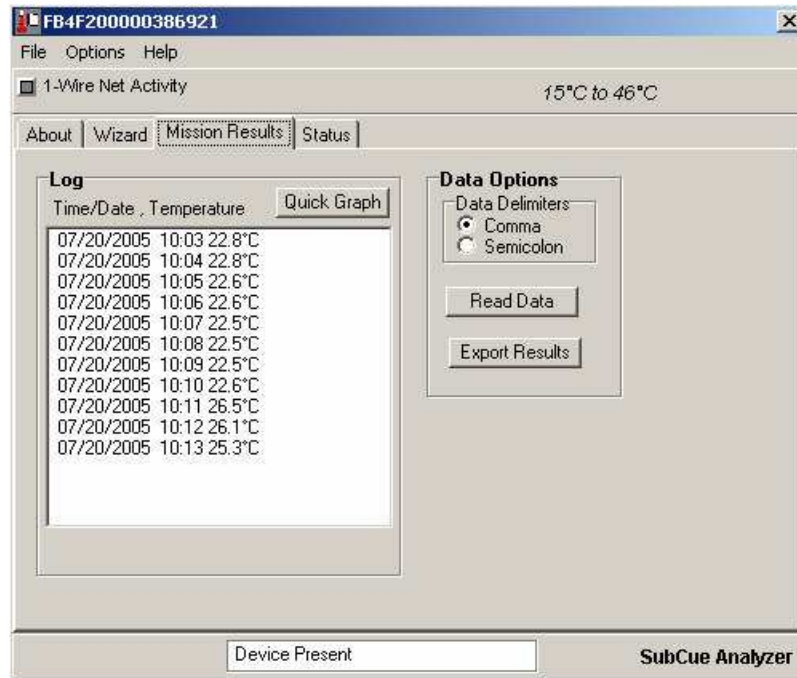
FB4F200000386921

File Options Help

1-Wire Net Activity

15°C to 46°C

About | Wizard | Mission Results | Status

Log

Time/Date , Temperature

Quick Graph

07/20/2005 10:03 22.8°C
07/20/2005 10:04 22.8°C
07/20/2005 10:05 22.6°C
07/20/2005 10:06 22.6°C
07/20/2005 10:07 22.5°C
07/20/2005 10:08 22.5°C
07/20/2005 10:09 22.5°C
07/20/2005 10:10 22.6°C
07/20/2005 10:11 26.5°C
07/20/2005 10:12 26.1°C
07/20/2005 10:13 25.3°C

Data Options

Data Delimiters

Comma

Semicolon

Read Data

Export Results

Device Present

SubCue Analyzer